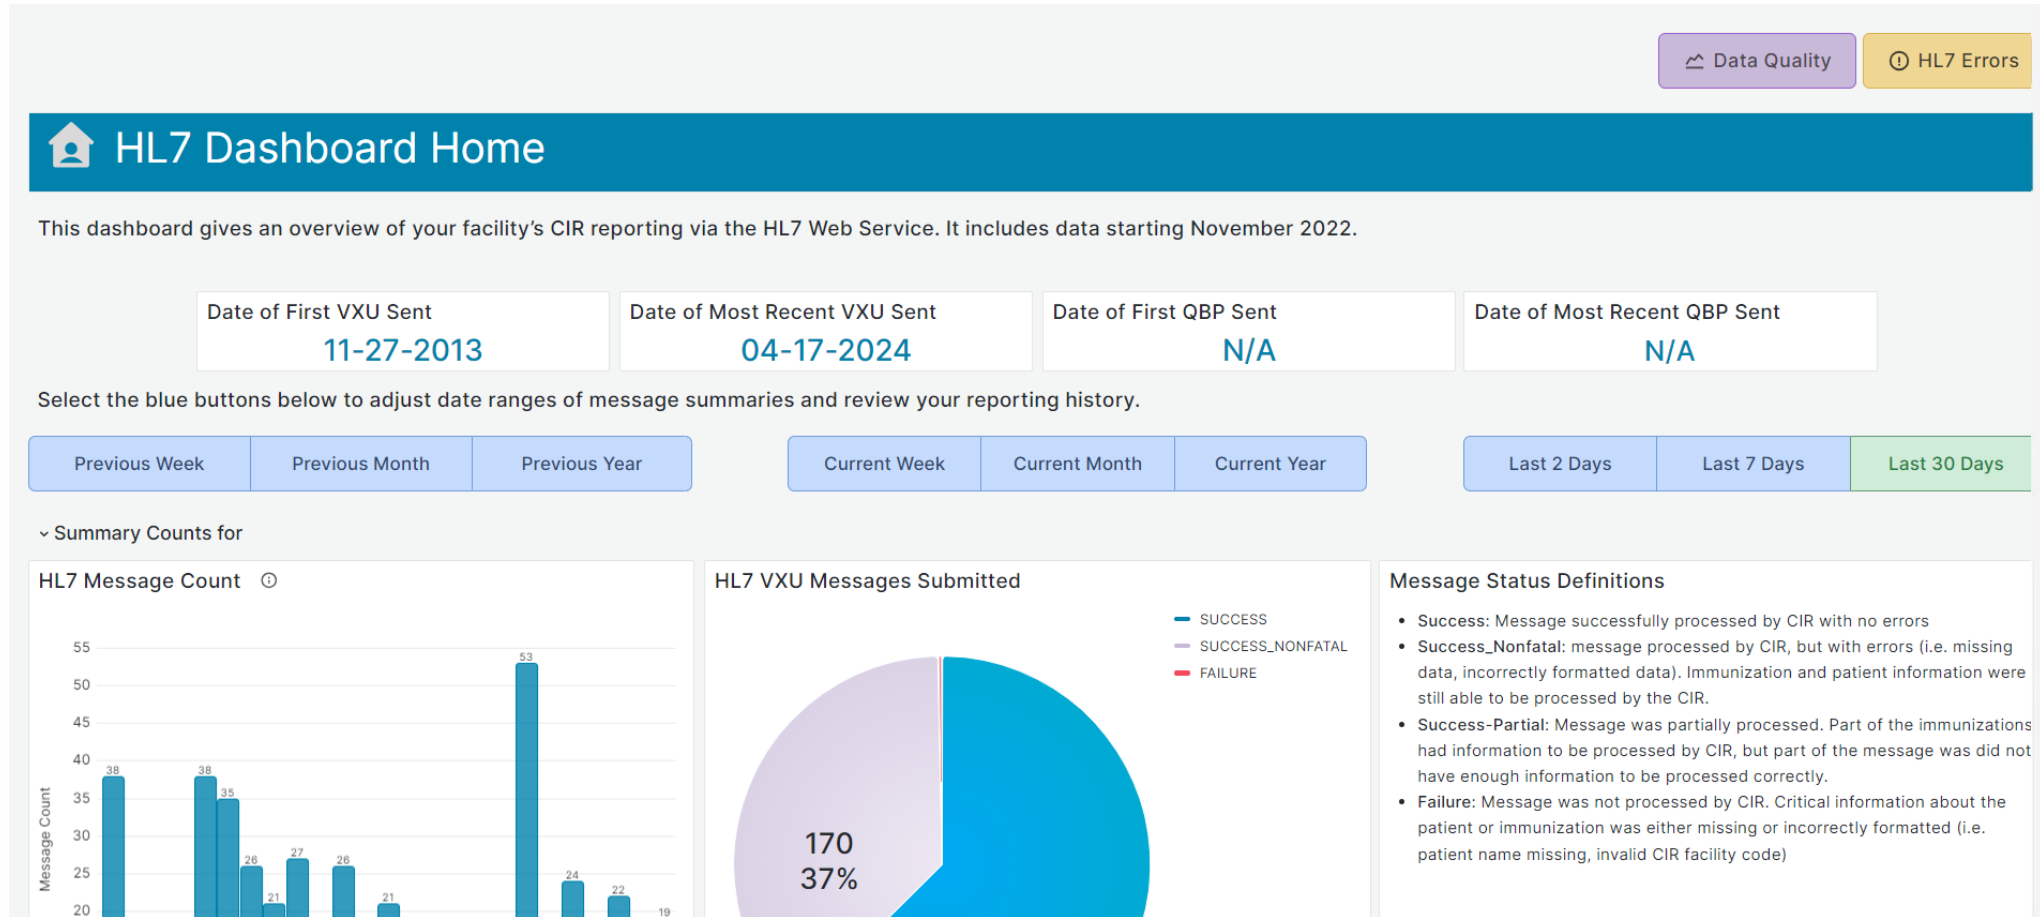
Data Quality
HL7 Errors

HL7 Dashboard Home

This dashboard gives an overview of your facility's CIR reporting via the HL7 Web Service. It includes data starting November 2022.

| Date of First VXU Sent | Date of Most Recent VXU Sent | Date of First QBP Sent | Date of Most Recent QBP Sent |
|---|---|---|---|
| 11-27-2013 | 04-17-2024 | N/A | N/A |

Select the blue buttons below to adjust date ranges of message summaries and review your reporting history.

Previous Week | Previous Month | Previous Year | Current Week | Current Month | Current Year | Last 2 Days | Last 7 Days | Last 30 Days

Summary Counts for

HL7 Message Count

55
50
45
40
35
30
25
20
Message Count
38 38 35 26 21 27 26 21 53 24 22 19

HL7 VXU Messages Submitted

SUCCESS
SUCCESS_NONFATAL
FAILURE

170
37%

Message Status Definitions

• Success: Message successfully processed by CIR with no errors
• Success_Nonfatal: message processed by CIR, but with errors (i.e. missing data, incorrectly formatted data). Immunization and patient information were still able to be processed by the CIR.
• Success-Partial: Message was partially processed. Part of the immunizations had information to be processed by CIR, but part of the message was did not have enough information to be processed correctly.
• Failure: Message was not processed by CIR. Critical information about the patient or immunization was either missing or incorrectly formatted (i.e. patient name missing, invalid CIR facility code)